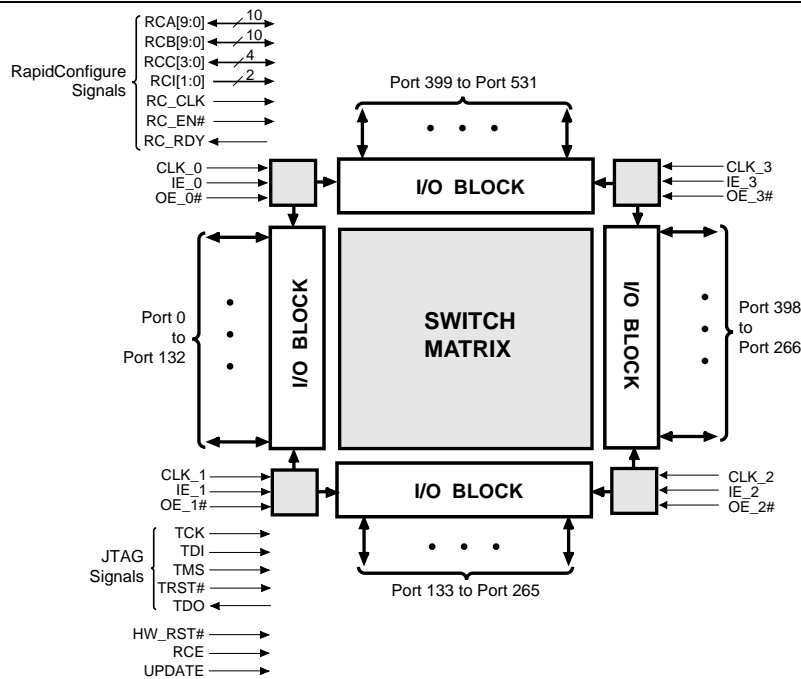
RapidConfigure Signals

RCA[9:0] 10
RCB[9:0] 10
RCC[3:0] 4
RCI[1:0] 2
RC_CLK
RC_EN#
RC_RDY

Port 399 to Port 531

CLK_0
IE_0
OE_0#

I/O BLOCK

CLK_3
IE_3
OE_3#

Port 0 to Port 132

I/O BLOCK

SWITCH MATRIX

I/O BLOCK

Port 398 to Port 266

CLK_1
IE_1
OE_1#

I/O BLOCK

CLK_2
IE_2
OE_2#

JTAG Signals

TCK
TDI
TMS
TRST#
TDO

Port 133 to Port 265

HW_RST#
RCE
UPDATE